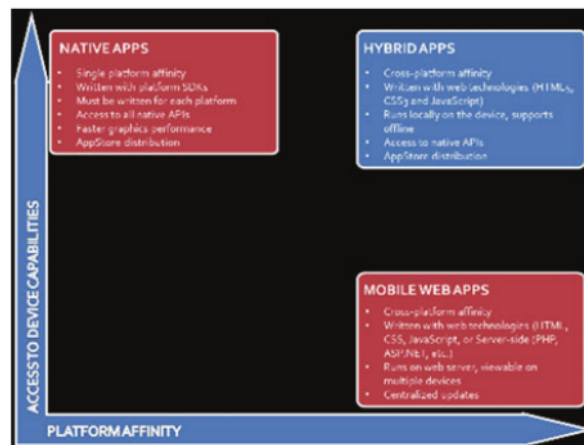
NATIVE APPS
- Single platform affinity
- Written with platform SDKs
- Must be written for each platform
- Access to all native APIs
- Faster graphics performance
- AppStore distribution

HYBRID APPS
- Cross-platform affinity
- Written with web technologies (HTML5, CSS3 and JavaScript)
- Runs locally on the device, supports offline
- Access to native APIs
- AppStore distribution

MOBILE WEB APPS
- Cross-platform affinity
- Written with web technologies (HTML, CSS, JavaScript, or Server-side (PHP, ASP.NET, etc.)
- Runs on web server, viewable on multiple devices
- Centralized updates

ACCESS TO DEVICE CAPABILITIES

PLATFORM AFFINITY